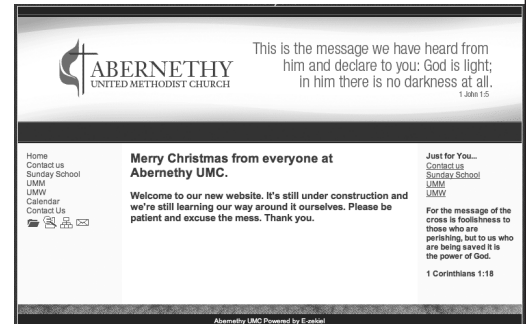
ABERNETHY
UNITED METHODIST CHURCH

This is the message we have heard from him and declare to you: God is light; in him there is no darkness at all.
1 John 1:5

Home
Contact us
Sunday School
UMM
UMW
Calendar
Contact Us

Merry Christmas from everyone at Abernethy UMC.

Welcome to our new website. It's still under construction and we're still learning our way around it ourselves. Please be patient and excuse the mess. Thank you.

Just for You...
Contact us
Sunday School
UMM
UMW

For the message of the cross is foolishness to those who are perishing, but to us who are being saved it is the power of God.

1 Corinthians 1:18

Abernethy UMC Powered by E-zekiel